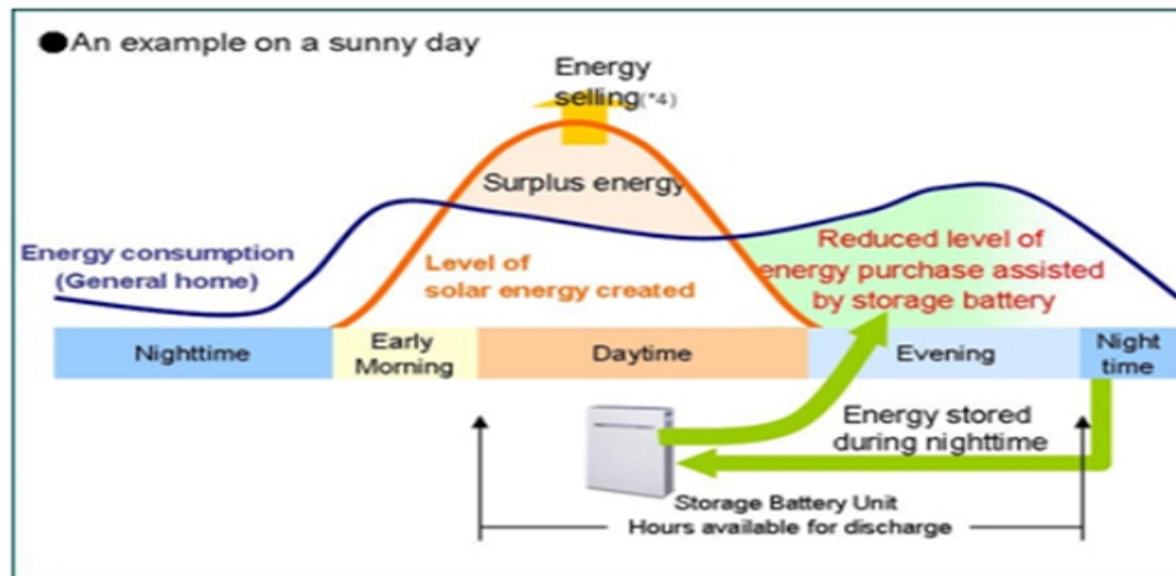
●An example on a sunny day

Energy selling(*4)

Surplus energy

Energy consumption (General home)

Level of solar energy created

Reduced level of energy purchase assisted by storage battery

| Nighttime | Early Morning | Daytime | Evening | Night time |
|---|---|---|---|---|

Energy stored during nighttime

Storage Battery Unit

Hours available for discharge